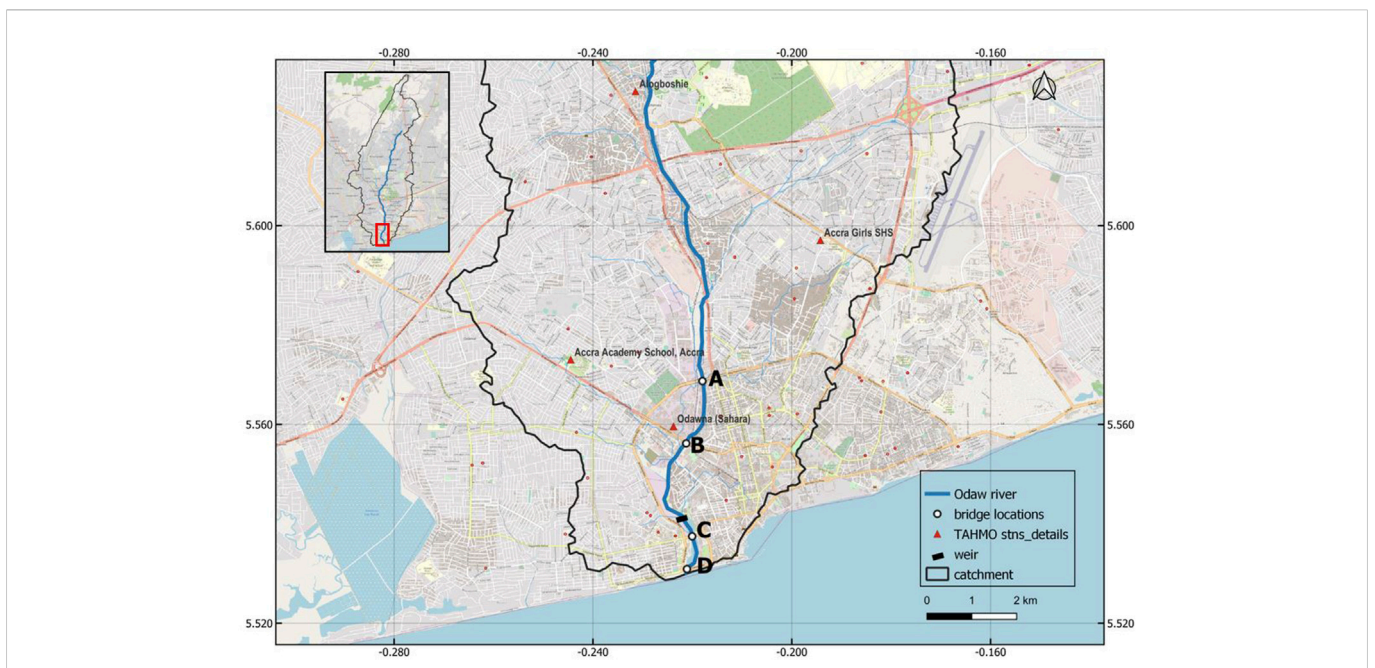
-0.280 -0.240 -0.200 -0.160

Agbogboshie

5.600 5.600

Accra Girls SHS

Accra Academy School, Accra

A

Odawna (Sahara)

5.560 5.560

B

C

D

Odaw river
bridge locations
TAHMO stns_details
weir
catchment

0 1 2 km

5.520 5.520

-0.280 -0.240 -0.200 -0.160